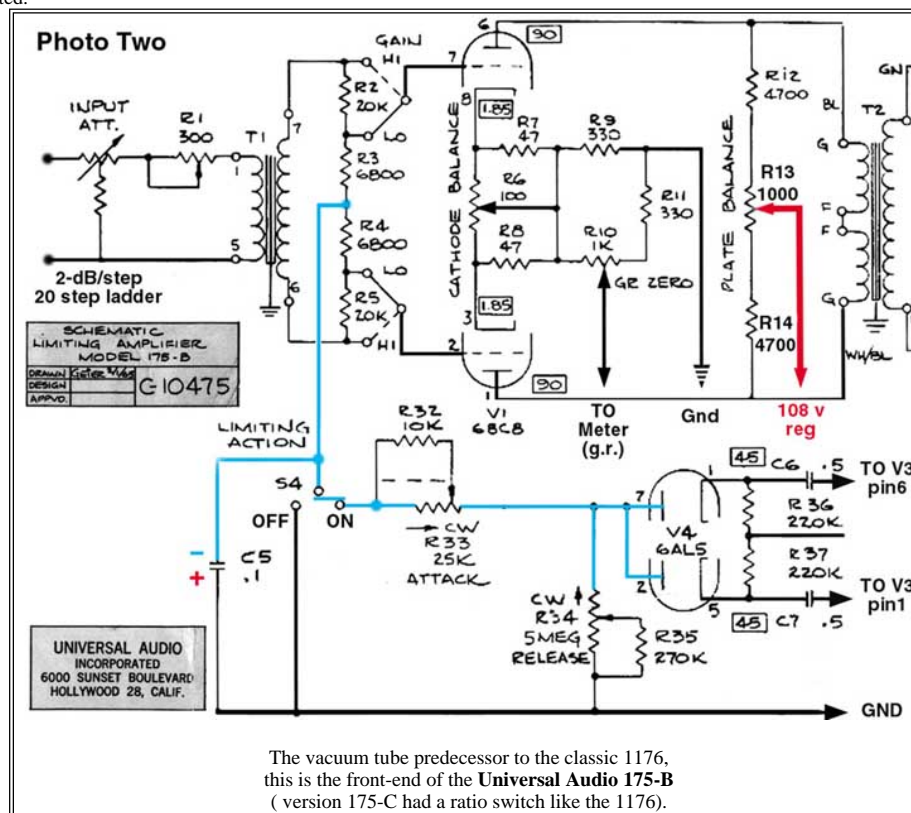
Photo Two

INPUT ATT.

R1 300

T1

1

5

7

6

2-dB/step
20 step ladder

GAIN
HI

LO

R2 20K

R3 6800

R4 6800

R5 20K

LO

HI

6

90

7

8

1.85

CATHODE BALANCE

R7 47

R6 100

R8 47

R9 330

R11 330

R10 1K

GR ZERO

1.85

3

2

90

V1
6BC8

TO
Meter
(g.r.)

Gnd

R12 4700

PLATE BALANCE

R13
1000

R14
4700

108 v
reg

BL

G

F

F

G

T2

GN

WH/BL

SCHEMATIC
LIMITING AMPLIFIER
MODEL 175-B

DRAWN Getzer 4/1/65
DESIGN
APPVD.

G10475

LIMITING ACTION

S4

OFF

ON

R32 10K

CW

R33 25K
ATTACK

C5 .1

7

2

1

5

V4 6AL5

45 C6 .5

TO V3 pin6

R36 220K

R37 220K

TO V3 pin1

45 C7 .5

CW

R34 5MEG RELEASE

R35 270K

UNIVERSAL AUDIO
INCORPORATED
6000 SUNSET BOULEVARD
HOLLYWOOD 28, CALIF.

GND

The vacuum tube predecessor to the classic 1176, this is the front-end of the **Universal Audio 175-B** ( version 175-C had a ratio switch like the 1176).